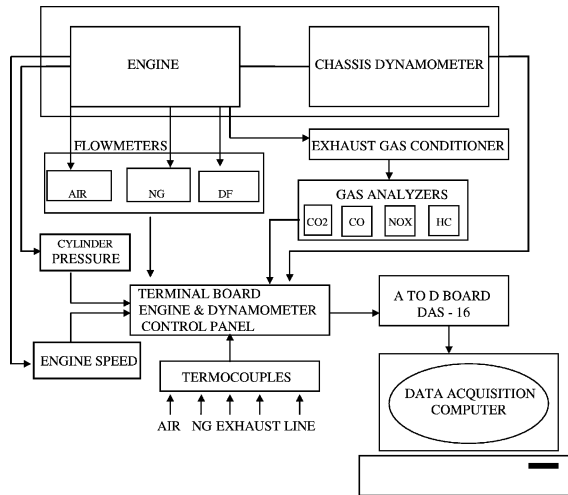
ENGINE

CHASSIS DYNAMOMETER

FLOWMETERS

AIR

NG

DF

EXHAUST GAS CONDITIONER

GAS ANALYZERS

CO2

CO

NOX

HC

CYLINDER PRESSURE

TERMINAL BOARD
ENGINE & DYNAMOMETER
CONTROL PANEL

A TO D BOARD
DAS - 16

ENGINE SPEED

TERMOCOUPLES

AIR NG EXHAUST LINE

DATA ACQUISITION COMPUTER